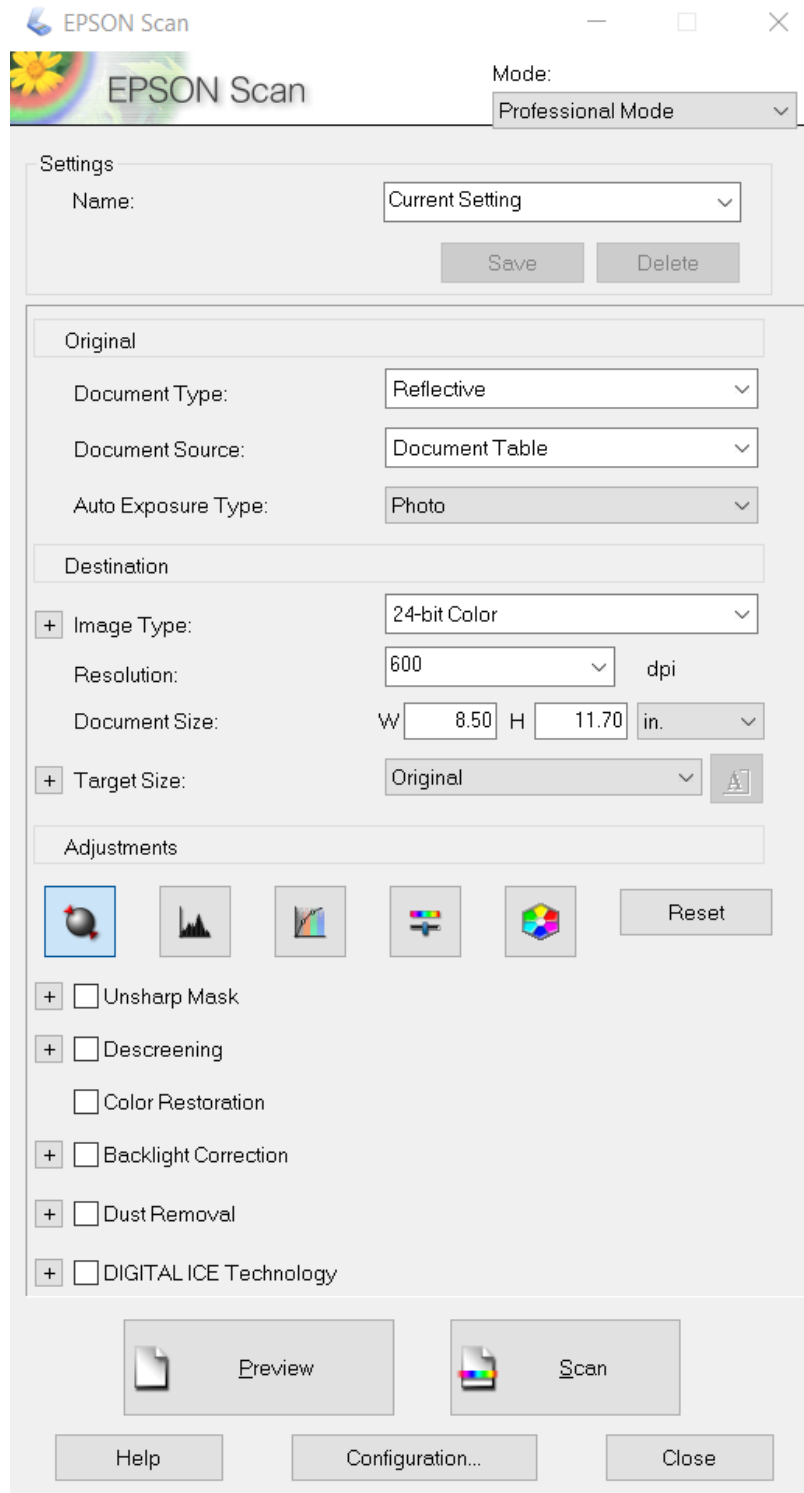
EPSON Scan

EPSON Scan

Mode:
Professional Mode

Settings
Name: Current Setting
Save Delete

Original
Document Type: Reflective
Document Source: Document Table
Auto Exposure Type: Photo

Destination
+ Image Type: 24-bit Color
Resolution: 600 dpi
Document Size: W 8.50 H 11.70 in.
+ Target Size: Original

Adjustments
Reset

+ Unsharp Mask
+ Descreening
Color Restoration
+ Backlight Correction
+ Dust Removal
+ DIGITAL ICE Technology

Preview
Scan

Help
Configuration...
Close